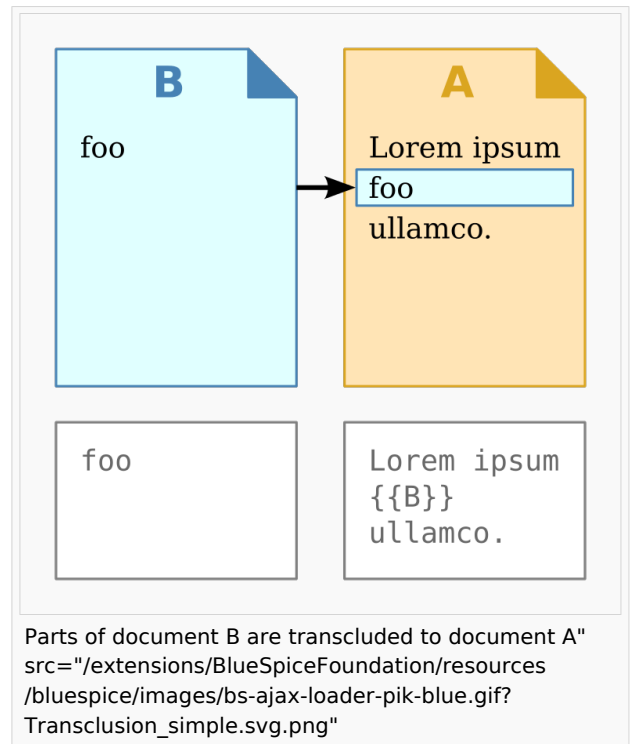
B

foo

A

Lorem ipsum
foo
ullamco.

foo

Lorem ipsum
{{B}}
ullamco.

Parts of document B are transcluded to document A" src="/extensions/BlueSpiceFoundation/resources/bluespice/images/bs-ajax-loader-pik-blue.gif?Transclusion_simple.svg.png"